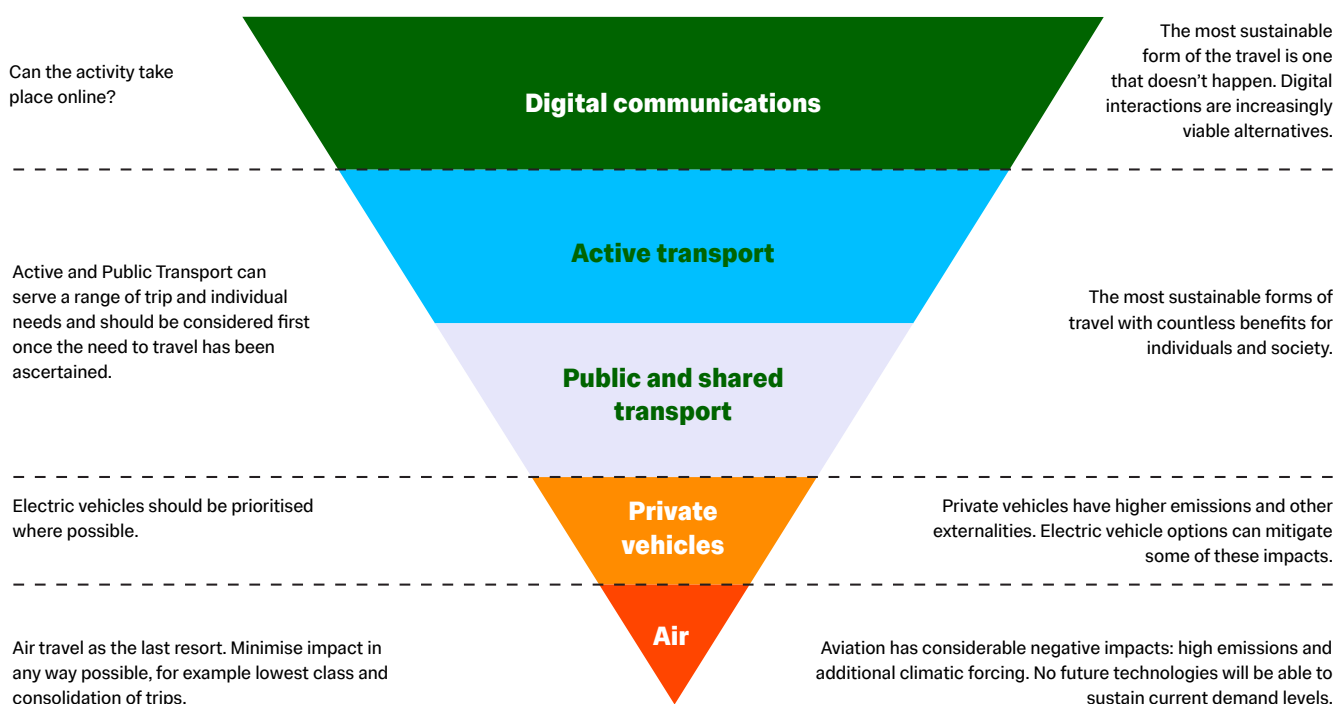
Can the activity take place online?

Digital communications

The most sustainable form of the travel is one that doesn't happen. Digital interactions are increasingly viable alternatives.

Active and Public Transport can serve a range of trip and individual needs and should be considered first once the need to travel has been ascertained.

Active transport

Public and shared transport

The most sustainable forms of travel with countless benefits for individuals and society.

Electric vehicles should be prioritised where possible.

Private vehicles

Private vehicles have higher emissions and other externalities. Electric vehicle options can mitigate some of these impacts.

Air travel as the last resort. Minimise impact in any way possible, for example lowest class and consolidation of trips.

Air

Aviation has considerable negative impacts: high emissions and additional climatic forcing. No future technologies will be able to sustain current demand levels.